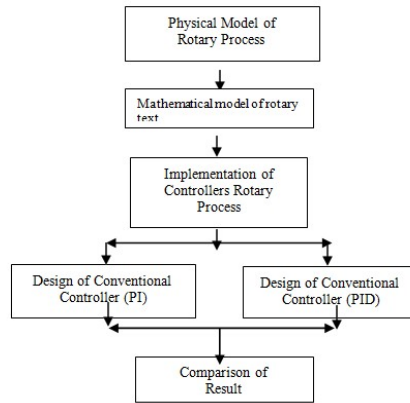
Physical Model of Rotary Process

Mathematical model of rotary text

Implementation of Controllers Rotary Process

Design of Conventional Controller (PI)

Design of Conventional Controller (PID)

Comparison of Result